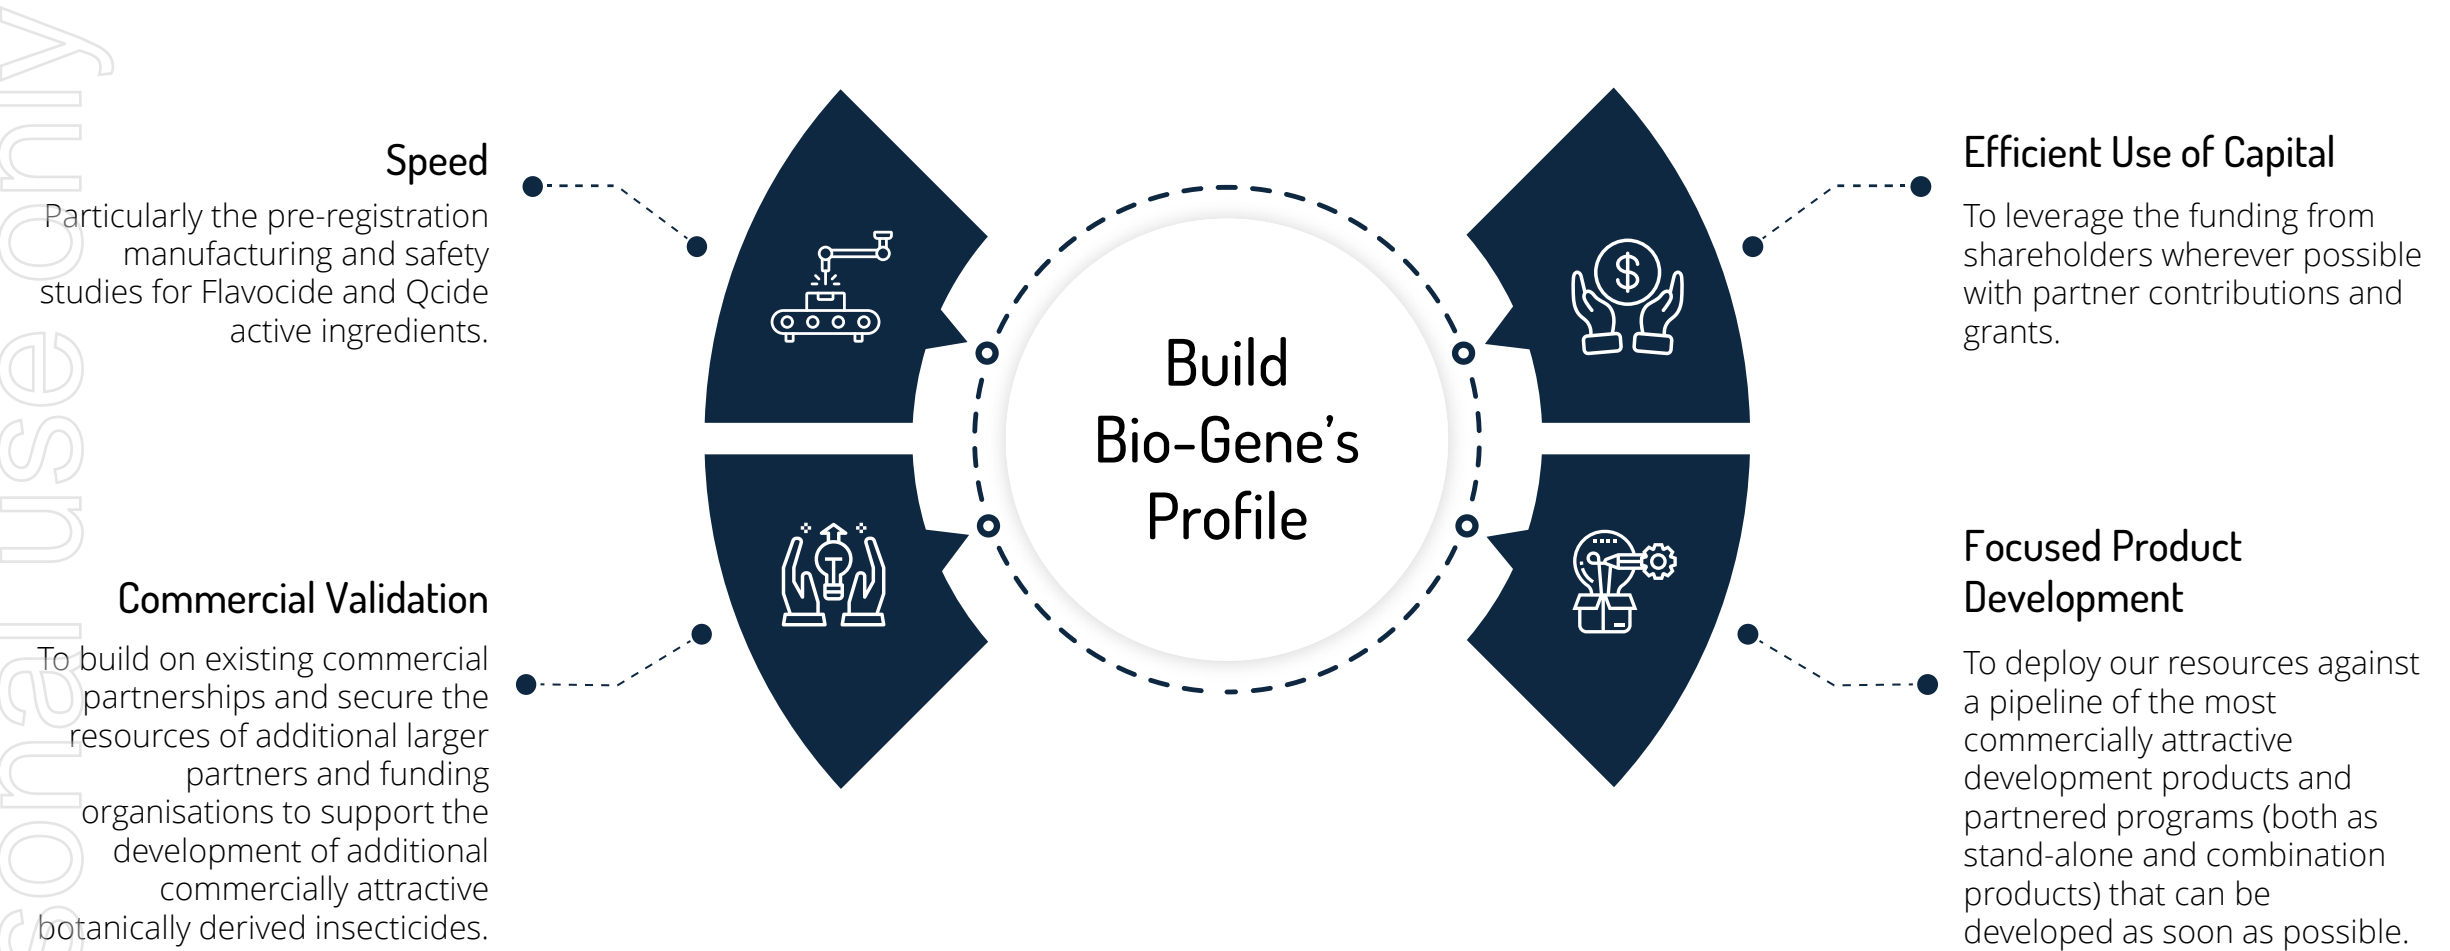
sonal use only

Speed

Particularly the pre-registration manufacturing and safety studies for Flavocide and Qcide active ingredients.

Commercial Validation

To build on existing commercial partnerships and secure the resources of additional larger partners and funding organisations to support the development of additional commercially attractive botanically derived insecticides.

Build Bio-Gene's Profile

Efficient Use of Capital

To leverage the funding from shareholders wherever possible with partner contributions and grants.

Focused Product Development

To deploy our resources against a pipeline of the most commercially attractive development products and partnered programs (both as stand-alone and combination products) that can be developed as soon as possible.